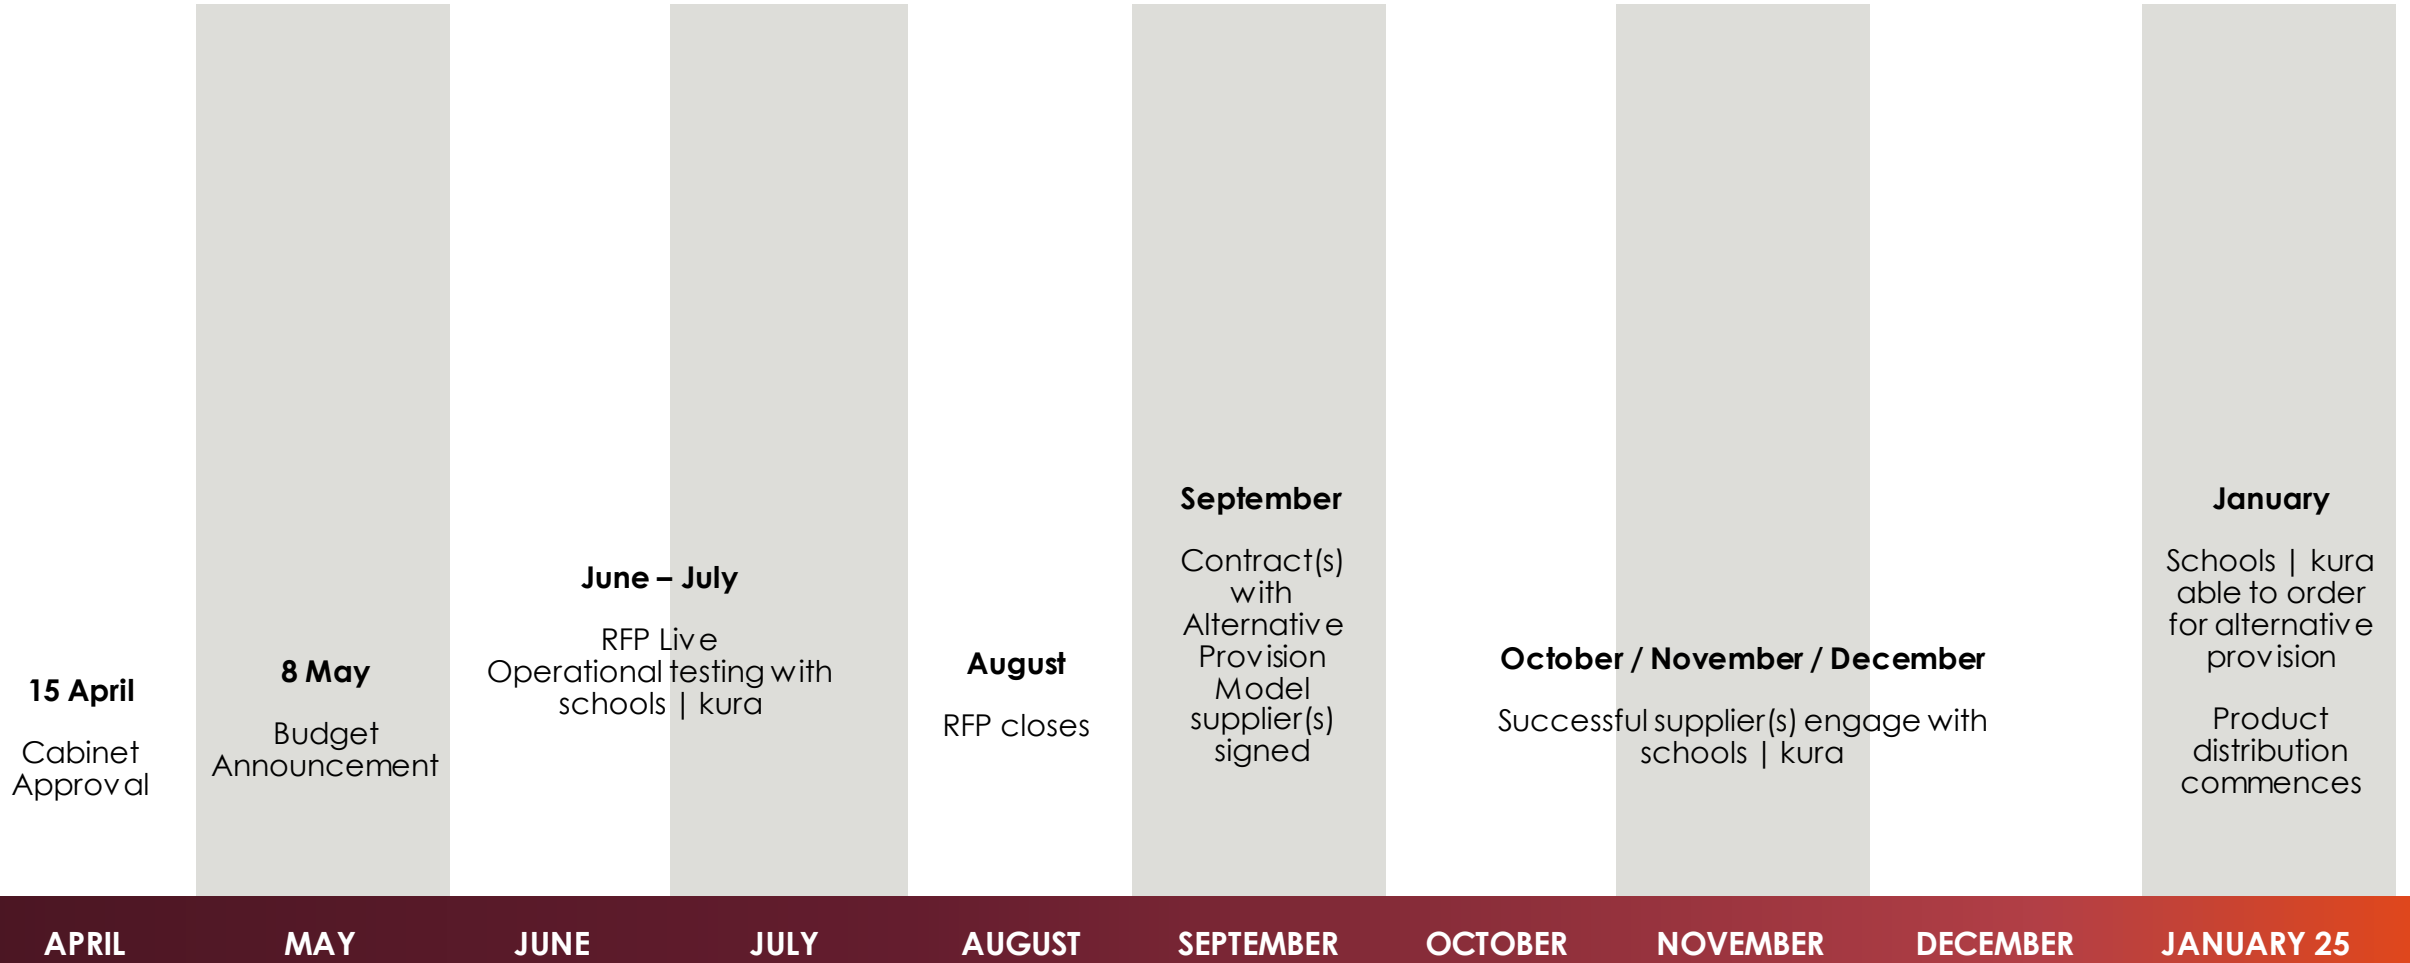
15 April

Cabinet Approval

8 May

Budget Announcement

June – July

RFP Live
Operational testing with schools | kura

August

RFP closes

September

Contract(s) with Alternative Provision Model supplier(s) signed

October / November / December

Successful supplier(s) engage with schools | kura

January

Schools | kura able to order for alternative provision

Product distribution commences

APRIL MAY JUNE JULY AUGUST SEPTEMBER OCTOBER NOVEMBER DECEMBER JANUARY 25